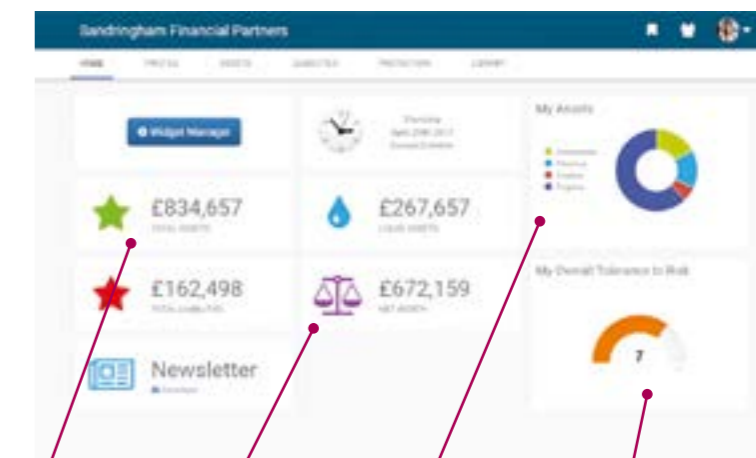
Sandringham Financial Partners

HOME PROFILE ASSETS LIABILITIES PROTECTION LIBRARY

Widget Manager

Thursday
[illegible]
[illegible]

My Assets

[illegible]
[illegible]
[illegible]
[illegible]

£834,657
TOTAL ASSETS

£267,657
LIQUID ASSETS

£162,498
TOTAL LIABILITIES

£672,159
NET WORTH

My Overall Tolerance to Risk

7

Newsletter
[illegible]